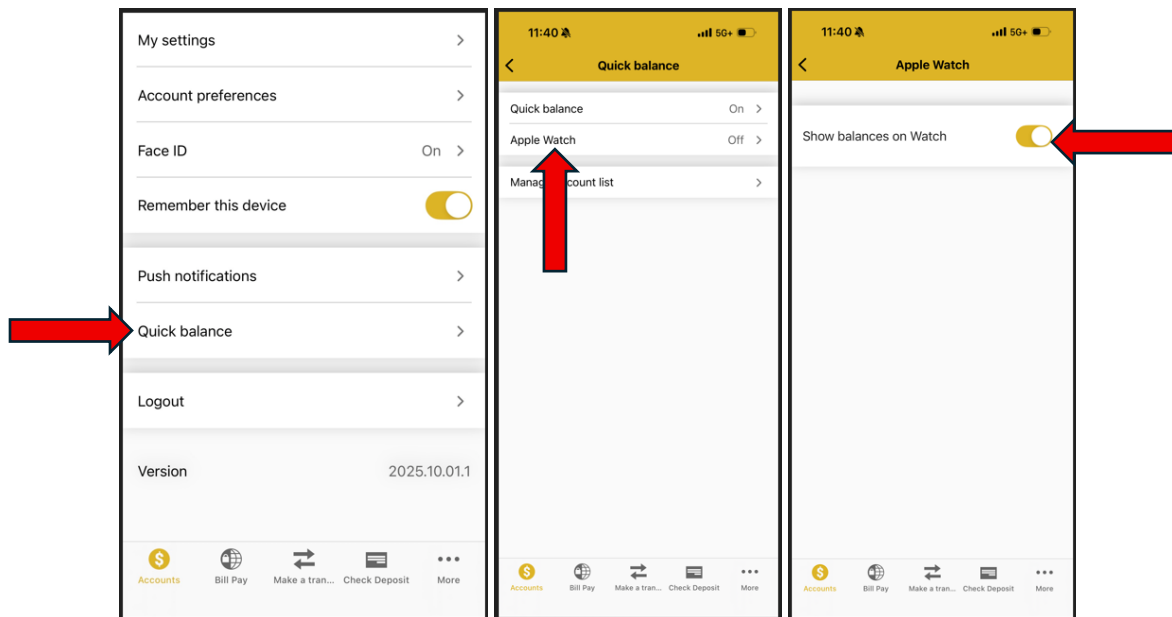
My settings

Account preferences

Face ID On

Remember this device

Push notifications

Quick balance

Logout

Version 2025.10.01.1

Accounts Bill Pay Make a tran... Check Deposit More

11:40 5G+

Quick balance

Quick balance On

Apple Watch Off

Manag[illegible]count list

Accounts Bill Pay Make a tran... Check Deposit More

11:40 5G+

Apple Watch

Show balances on Watch

Accounts Bill Pay Make a tran... Check Deposit More